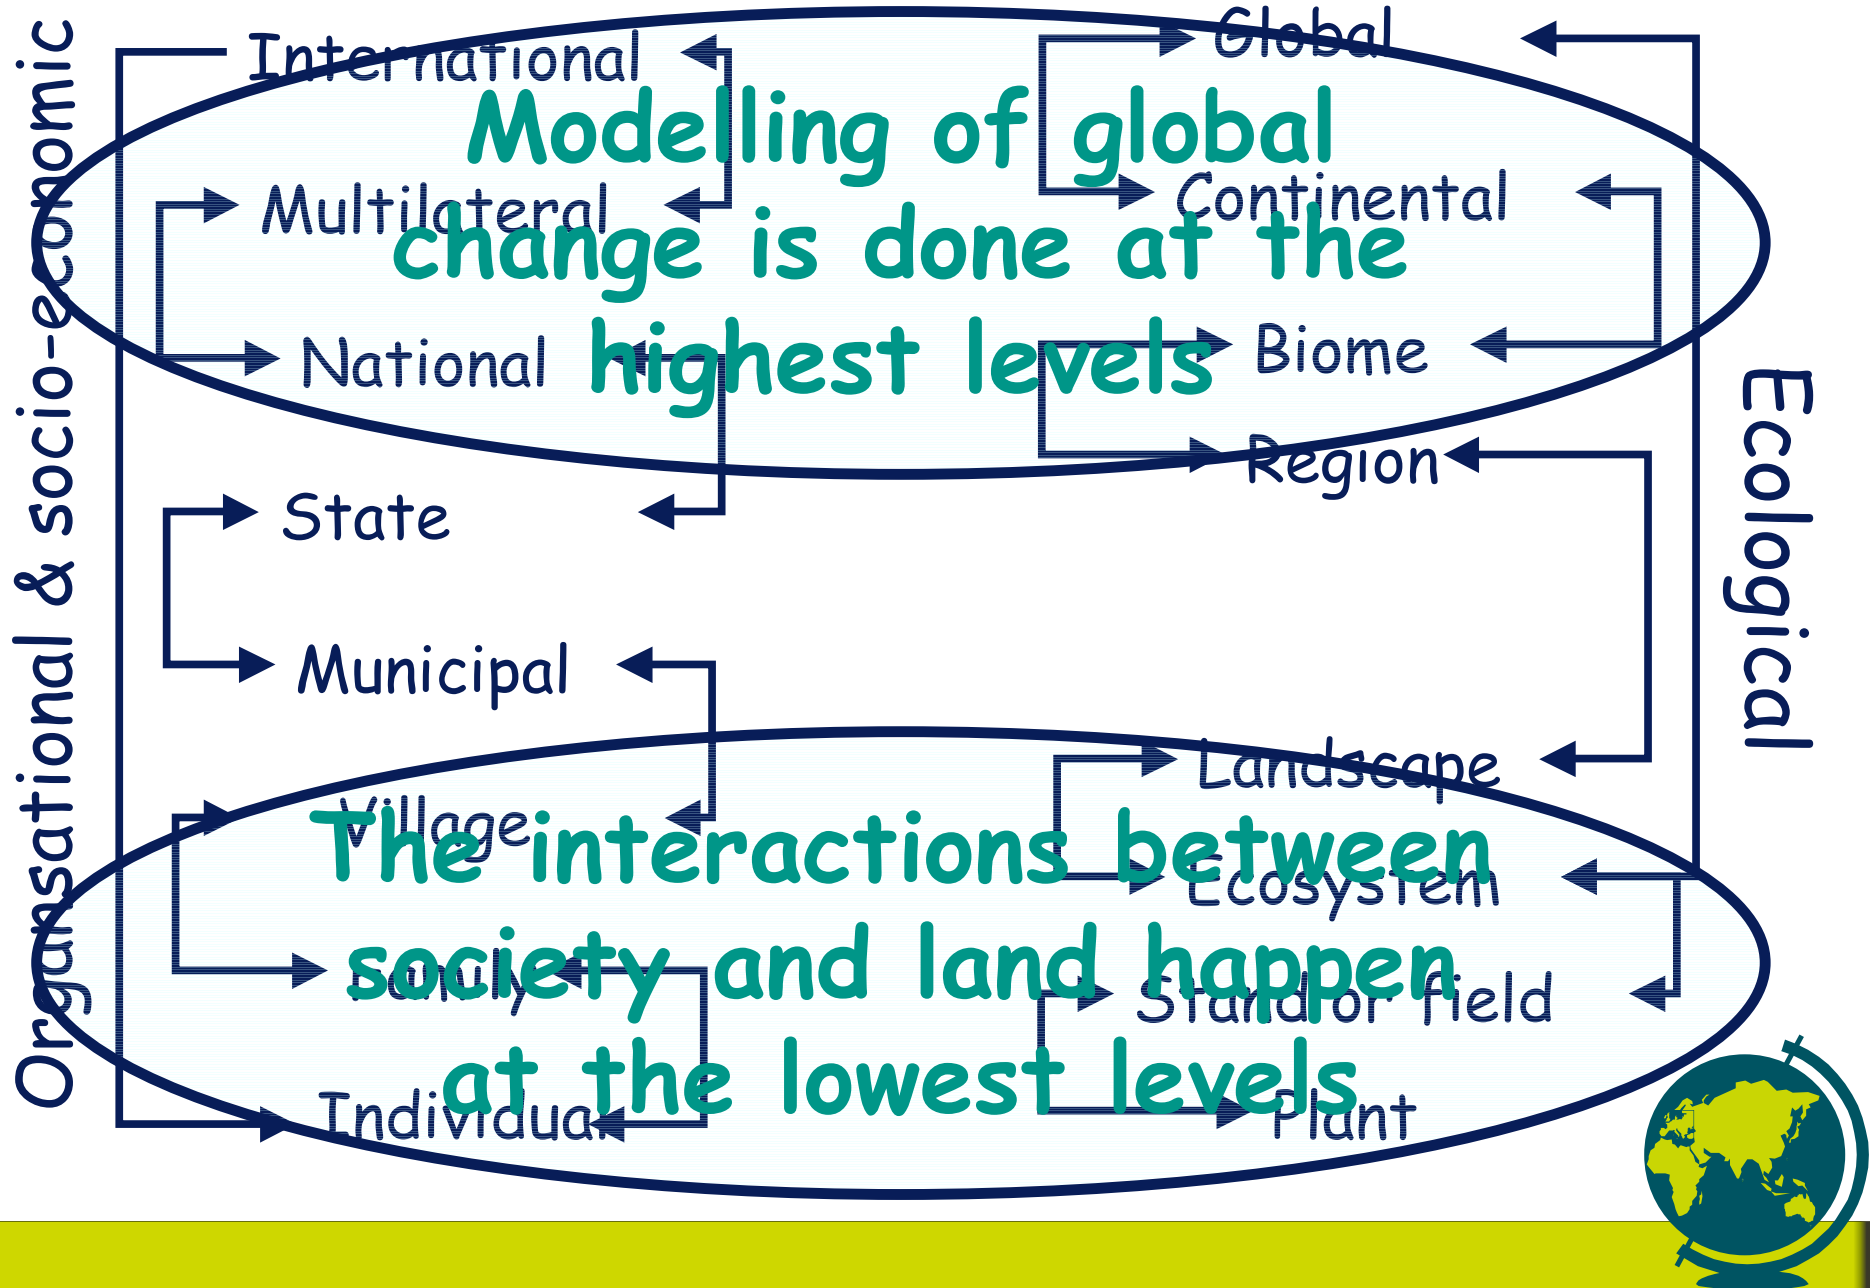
Organsational & socio-economic

International

Multilateral

National

State

Municipal

Village

Family

Individual

Global

Continental

Biome

Region

Landscape

Ecosystem

Stand or field

Plant

Ecological

Modelling of global change is done at the highest levels

The interactions between society and land happen at the lowest levels